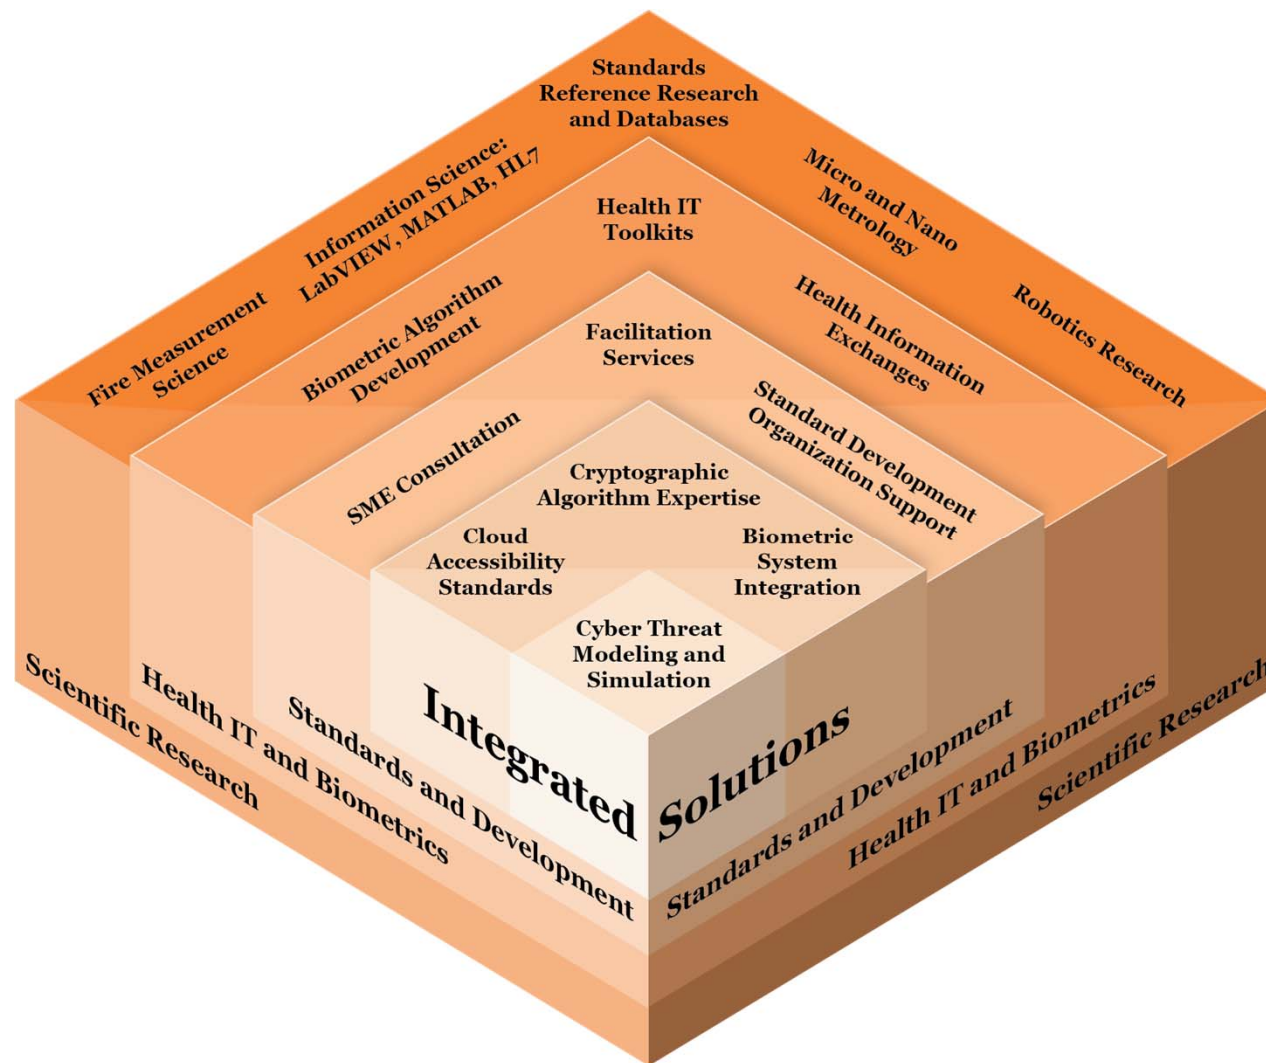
Standards Reference Research and Databases

Information Science: LabVIEW, MATLAB, HL7

Micro and Nano Metrology

Fire Measurement Science

Robotics Research

Health IT Toolkits

Biometric Algorithm Development

Health Information Exchanges

Facilitation Services

SME Consultation

Standard Development Organization Support

Cryptographic Algorithm Expertise

Cloud Accessibility Standards

Biometric System Integration

Cyber Threat Modeling and Simulation

Integrated Solutions

Scientific Research

Health IT and Biometrics

Standards and Development

Standards and Development

Health IT and Biometrics

Scientific Research